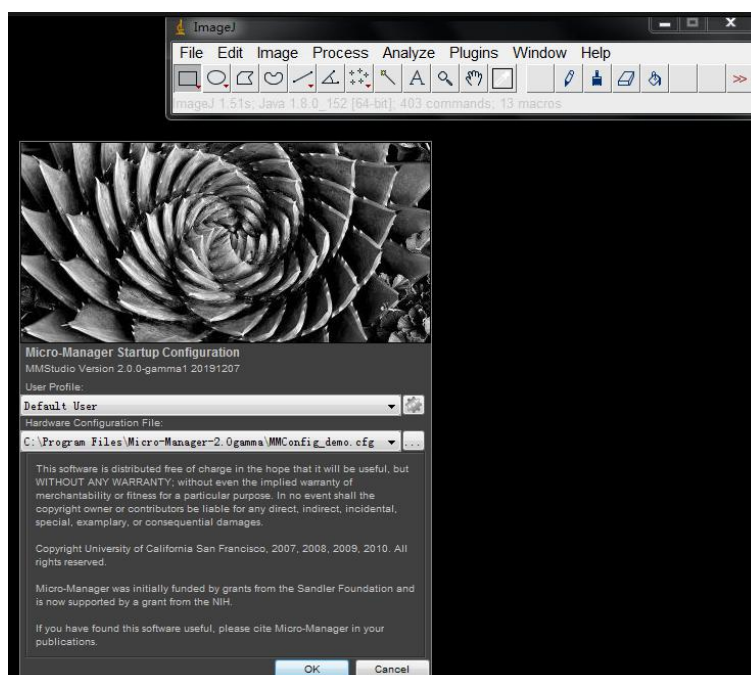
ImageJ

File Edit Image Process Analyze Plugins Window Help

A

>>

mageJ 1.51s; Java 1.8.0_152 [64-bit]; 403 commands; 13 macros

Micro-Manager Startup Configuration

MMStudio Version 2.0.0-gamma1 20191207

User Profile:

Default User

Hardware Configuration File:

C:\Program Files\Micro-Manager-2.0gamma\MMConfig_demo.cfg

...

This software is distributed free of charge in the hope that it will be useful, but WITHOUT ANY WARRANTY; without even the implied warranty of merchantability or fitness for a particular purpose. In no event shall the copyright owner or contributors be liable for any direct, indirect, incidental, special, examplary, or consequential damages.

Copyright University of California San Francisco, 2007, 2008, 2009, 2010. All rights reserved.

Micro-Manager was initially funded by grants from the Sandler Foundation and is now supported by a grant from the NIH.

If you have found this software useful, please cite Micro-Manager in your publications.

OK Cancel